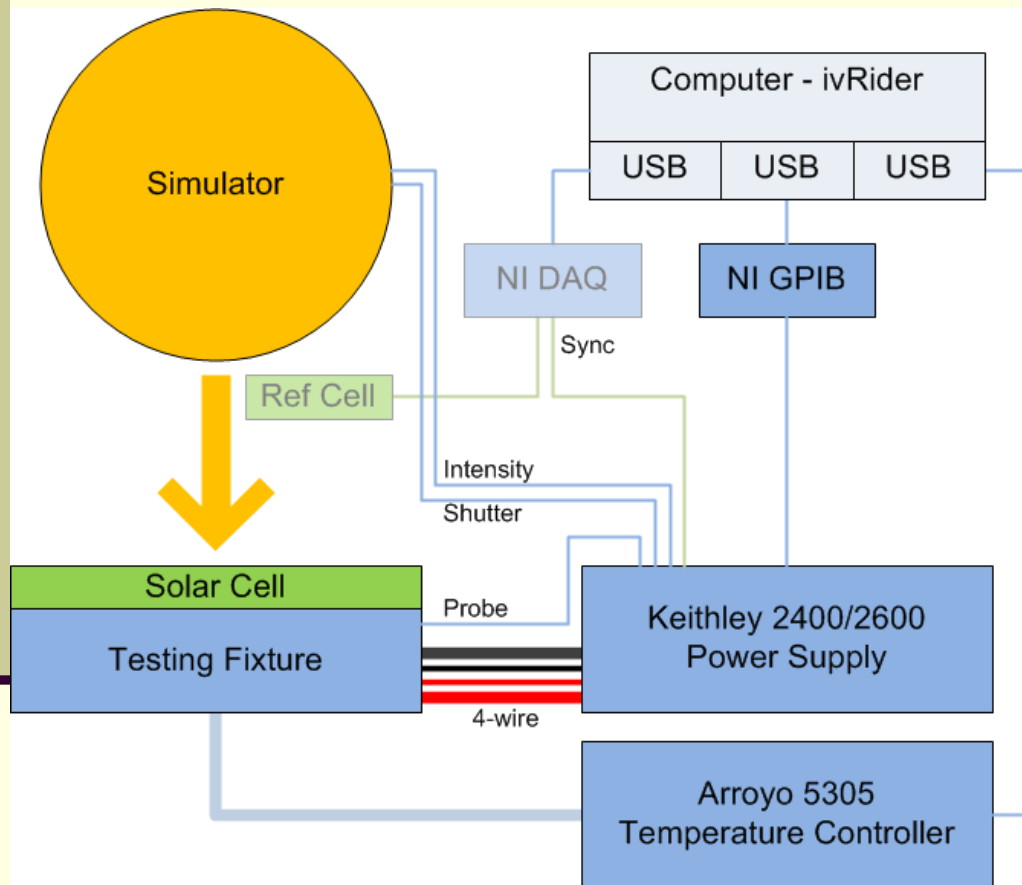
Computer - ivRider

USB

USB

USB

Simulator

NI DAQ

NI GPIB

Sync

Ref Cell

Intensity

Shutter

Solar Cell

Testing Fixture

Probe

Keithley 2400/2600 Power Supply

4-wire

Arroyo 5305 Temperature Controller